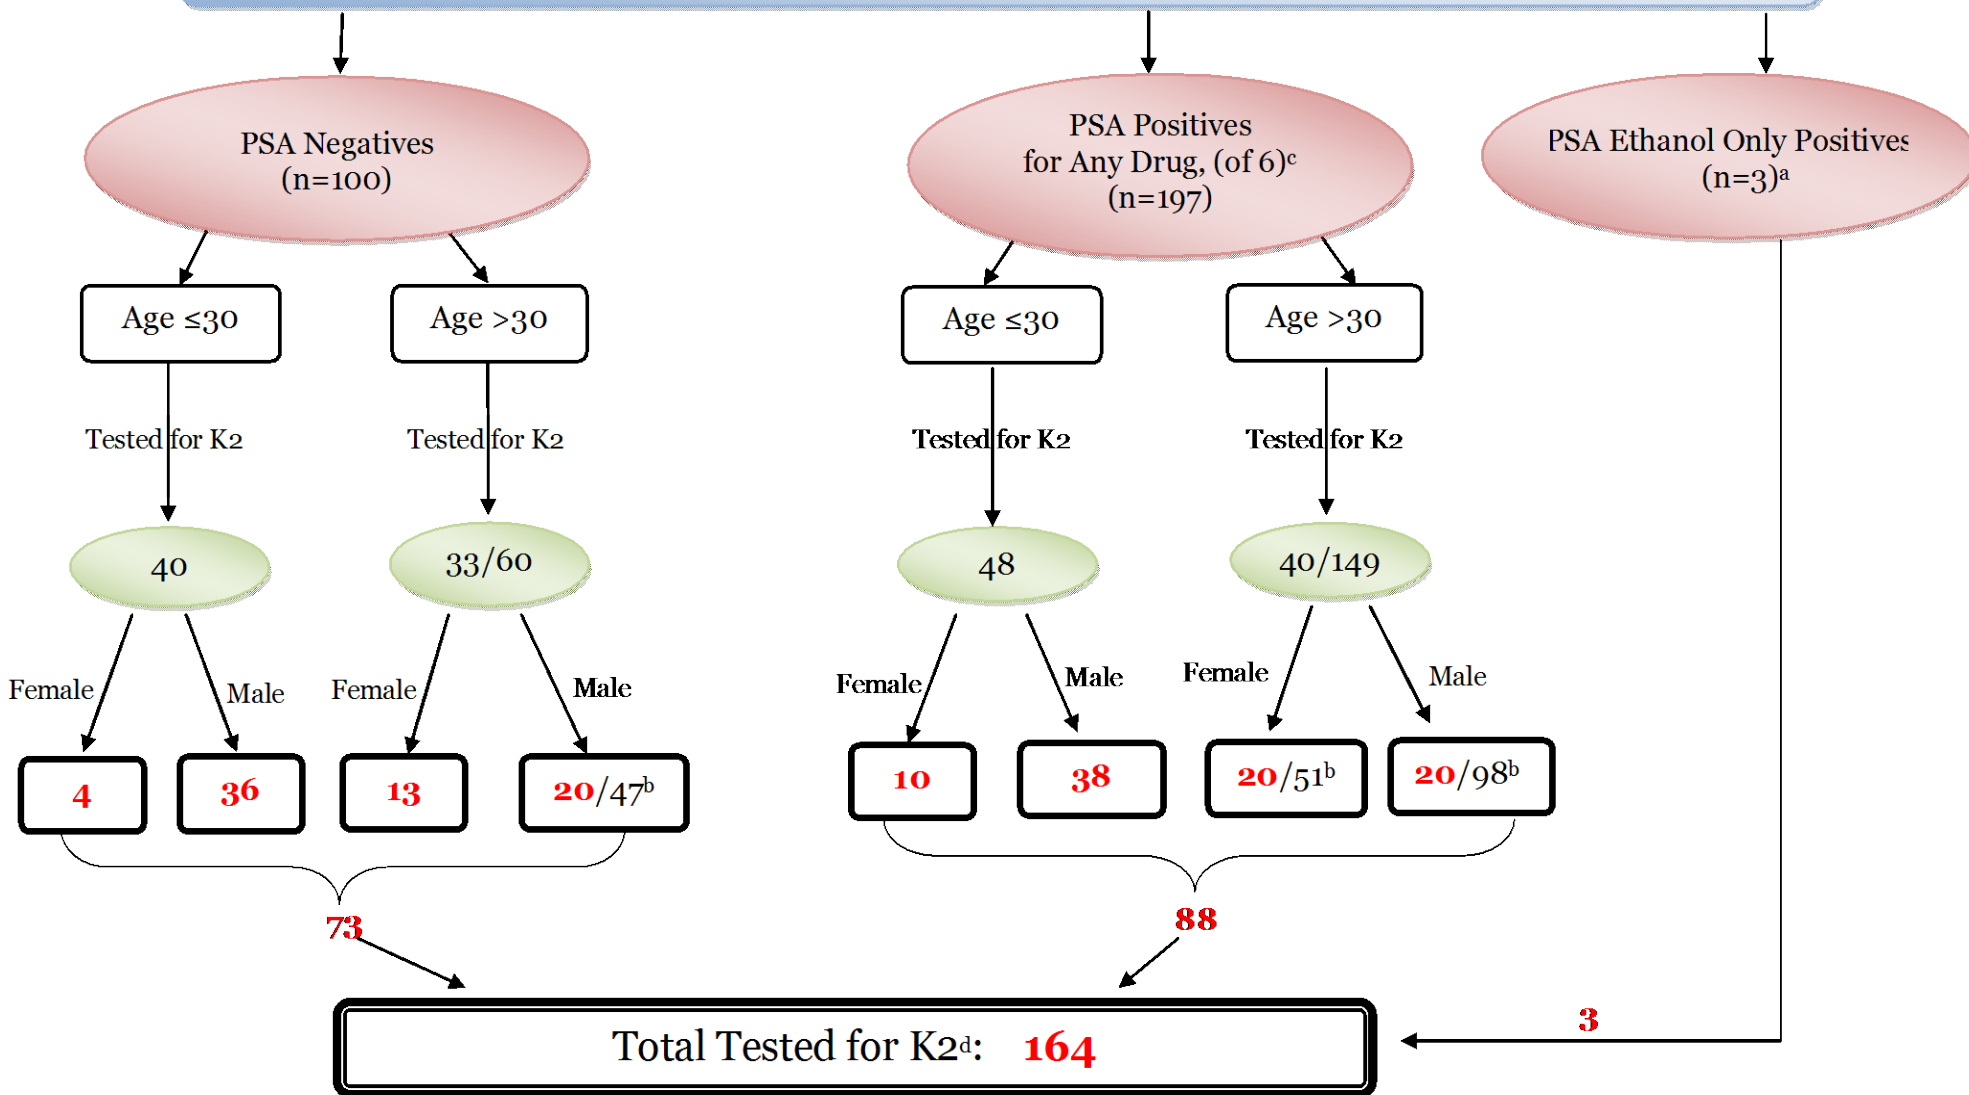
PSA Negatives
(n=100)

PSA Positives
for Any Drug, (of 6)$^c$
(n=197)

PSA Ethanol Only Positives
(n=3)$^a$

Age ≤30

Age >30

Age ≤30

Age >30

Tested for K2

Tested for K2

Tested for K2

Tested for K2

40

33/60

48

40/149

Female

Male

Female

Male

Female

Male

Female

Male

4

36

13

20/47$^b$

10

38

20/51$^b$

20/98$^b$

73

88

3

Total Tested for K2$^d$: 164